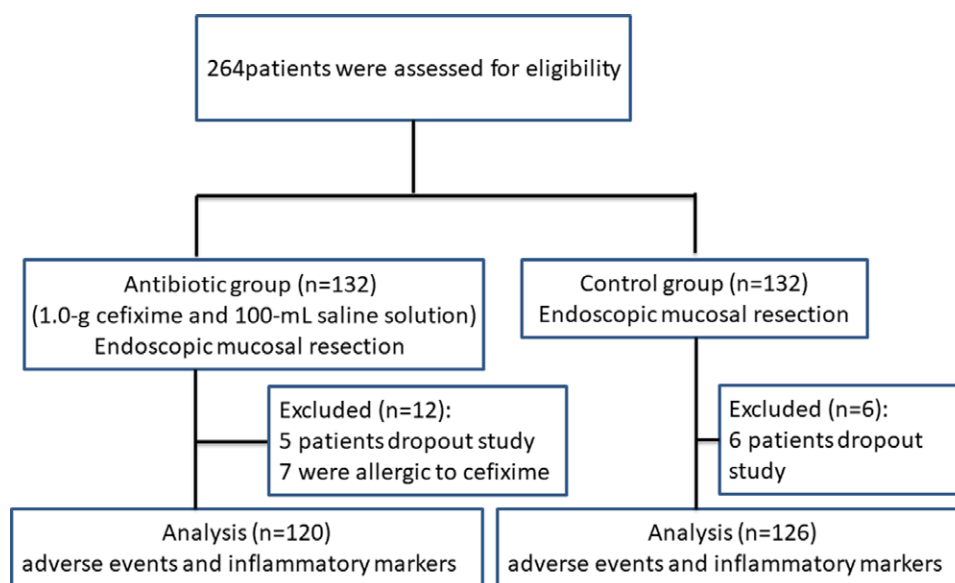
264patients were assessed for eligibility

Antibiotic group (n=132)
(1.0-g cefixime and 100-mL saline solution)
Endoscopic mucosal resection

Control group (n=132)
Endoscopic mucosal resection

Excluded (n=12):
5 patients dropout study
7 were allergic to cefixime

Excluded (n=6):
6 patients dropout study

Analysis (n=120)
adverse events and inflammatory markers

Analysis (n=126)
adverse events and inflammatory markers